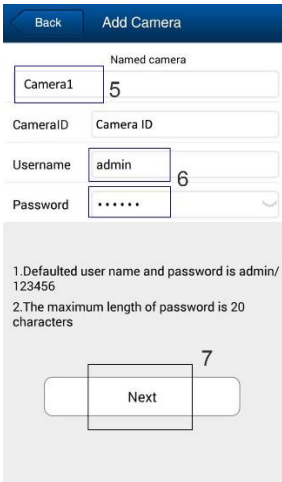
Back
Add Camera

Named camera

Camera1
5

CameraID
Camera ID

Username
admin
6

Password
••••••

1.Defaulted user name and password is admin/ 123456
2.The maximum length of password is 20 characters

7

Next